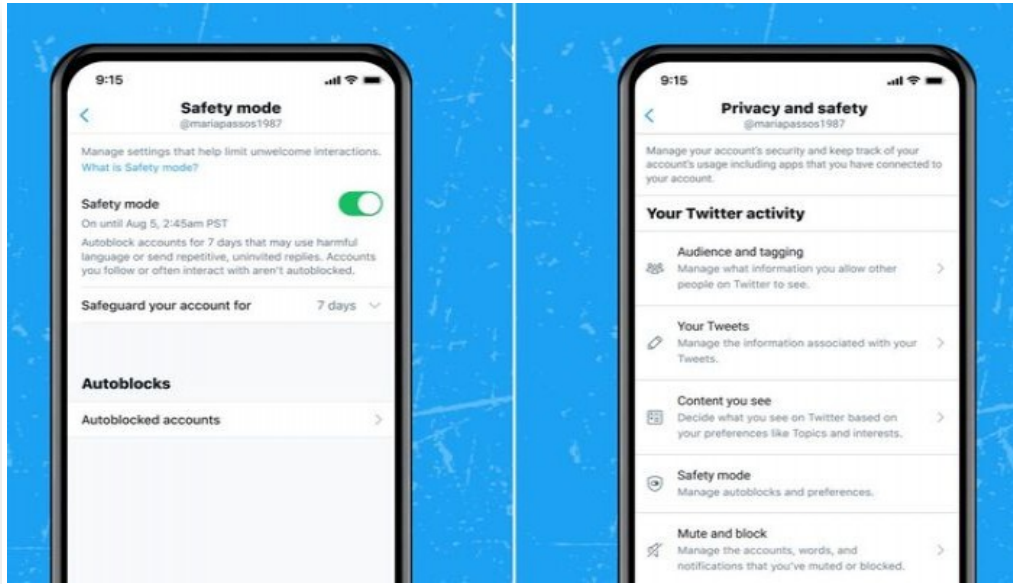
9:15

Safety mode
@mariapassos1987

Manage settings that help limit unwelcome interactions. What is Safety mode?

Safety mode
On until Aug 5, 2:45am PST
Autoblock accounts for 7 days that may use harmful language or send repetitive, uninvited replies. Accounts you follow or often interact with aren't autoblocked.

Safeguard your account for 7 days

Autoblocks

Autoblocked accounts

9:15

Privacy and safety
@mariapassos1987

Manage your account's security and keep track of your account's usage including apps that you have connected to your account.

Your Twitter activity

Audience and tagging
Manage what information you allow other people on Twitter to see.

Your Tweets
Manage the information associated with your Tweets.

Content you see
Decide what you see on Twitter based on your preferences like Topics and interests.

Safety mode
Manage autoblocks and preferences.

Mute and block
Manage the accounts, words, and notifications that you've muted or blocked.